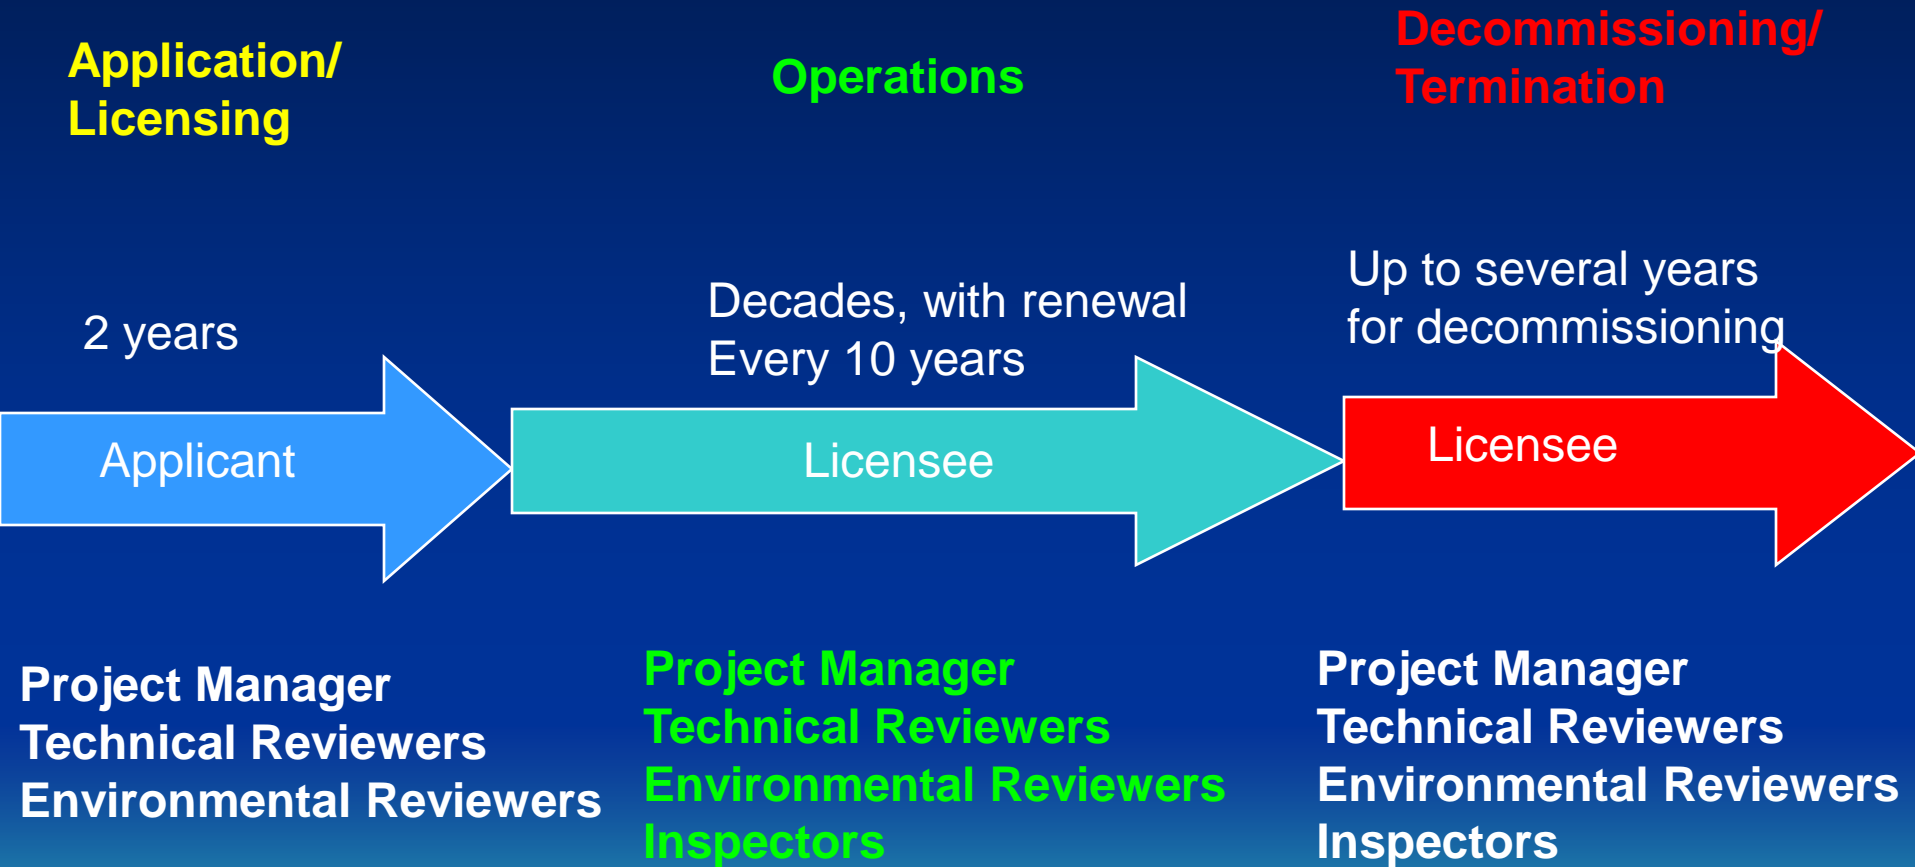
Application/ Licensing

Operations

Decommissioning/ Termination

2 years

Decades, with renewal
Every 10 years

Up to several years for decommissioning

Applicant

Licensee

Licensee

Project Manager
Technical Reviewers
Environmental Reviewers

Project Manager
Technical Reviewers
Environmental Reviewers
Inspectors

Project Manager
Technical Reviewers
Environmental Reviewers
Inspectors